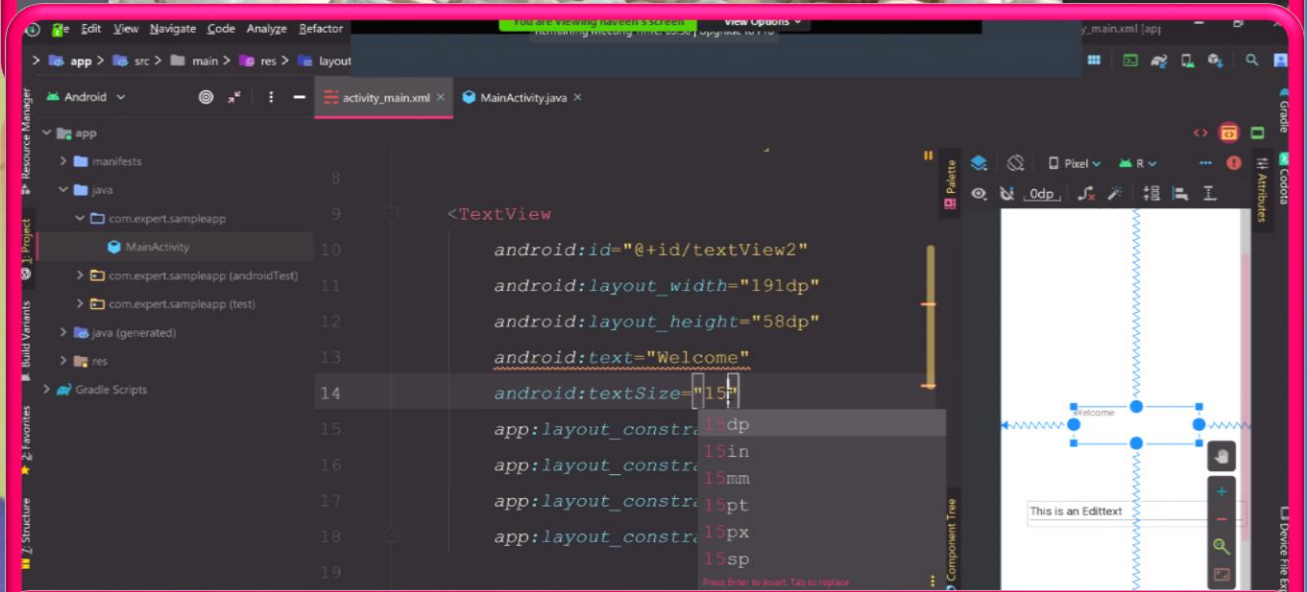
File Edit View Navigate Code Analyze Refactor
You are viewing Naveen's screen View Options
Remaining meeting time: 03:56 | Upgrade to Pro
y_main.xml [app]
app > src > main > res > layout
Android
activity_main.xml × MainActivity.java ×
app
manifests
java
com.expert.sampleapp
MainActivity
com.expert.sampleapp (androidTest)
com.expert.sampleapp (test)
java (generated)
res
Gradle Scripts
Resource Manager
1: Project
Build Variants
2: Favorites
Z: Structure
8
9 <TextView
10 android:id="@+id/textView2"
11 android:layout_width="191dp"
12 android:layout_height="58dp"
13 android:text="Welcome"
14 android:textSize="15"
15 app:layout_constra
16 app:layout_constra
17 app:layout_constra
18 app:layout_constra
19
15dp
15in
15mm
15pt
15px
15sp
Press Enter to insert, Tab to replace
Palette
Component Tree
Pixel R
0dp
Welcome
This is an Edittext
Gradle
Codota
Attributes
Device File Ex